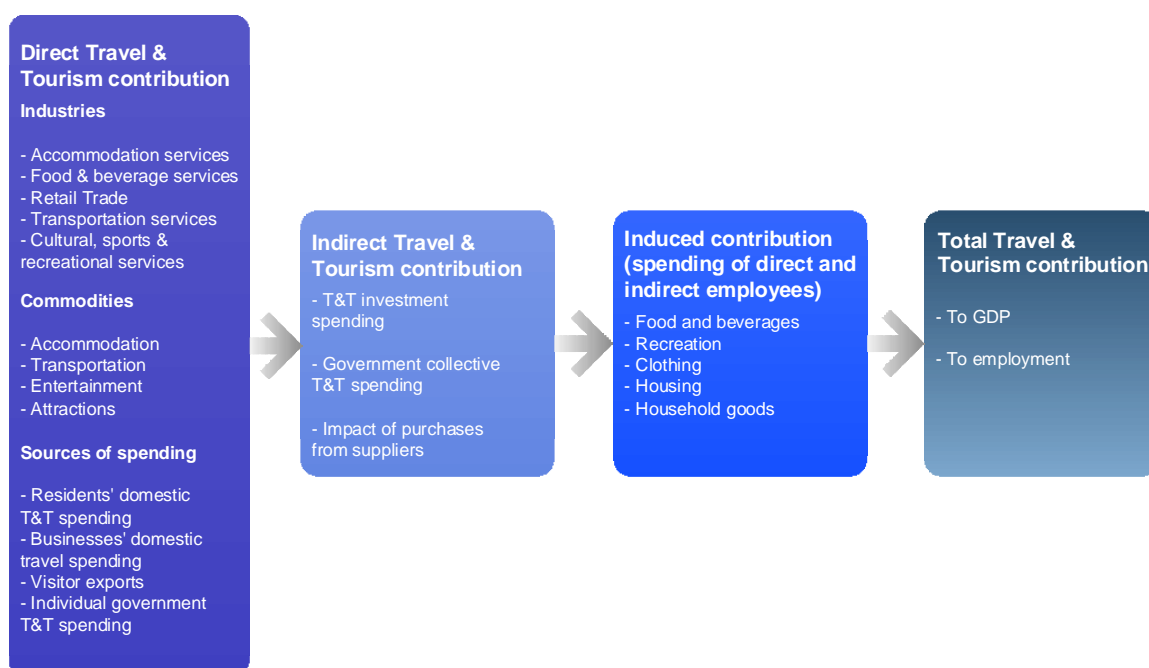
Direct Travel & Tourism contribution

Industries

- Accommodation services
- Food & beverage services
- Retail Trade
- Transportation services
- Cultural, sports & recreational services

Commodities

- Accommodation
- Transportation
- Entertainment
- Attractions

Sources of spending

- Residents' domestic T&T spending
- Businesses' domestic travel spending
- Visitor exports
- Individual government T&T spending

Indirect Travel & Tourism contribution

- T&T investment spending

- Government collective T&T spending

- Impact of purchases from suppliers

Induced contribution (spending of direct and indirect employees)

- Food and beverages
- Recreation
- Clothing
- Housing
- Household goods

Total Travel & Tourism contribution

- To GDP

- To employment